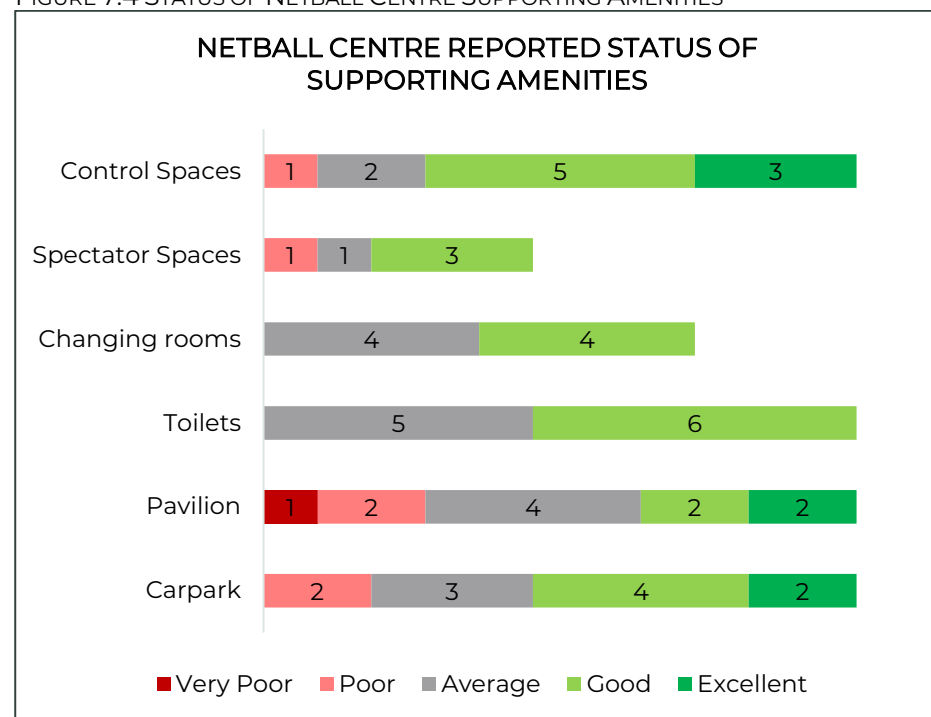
NETBALL CENTRE REPORTED STATUS OF SUPPORTING AMENITIES

Control Spaces 1 2 5 3

Spectator Spaces 1 1 3

Changing rooms 4 4

Toilets 5 6

Pavilion 1 2 4 2 2

Carpark 2 3 4 2

Very Poor Poor Average Good Excellent